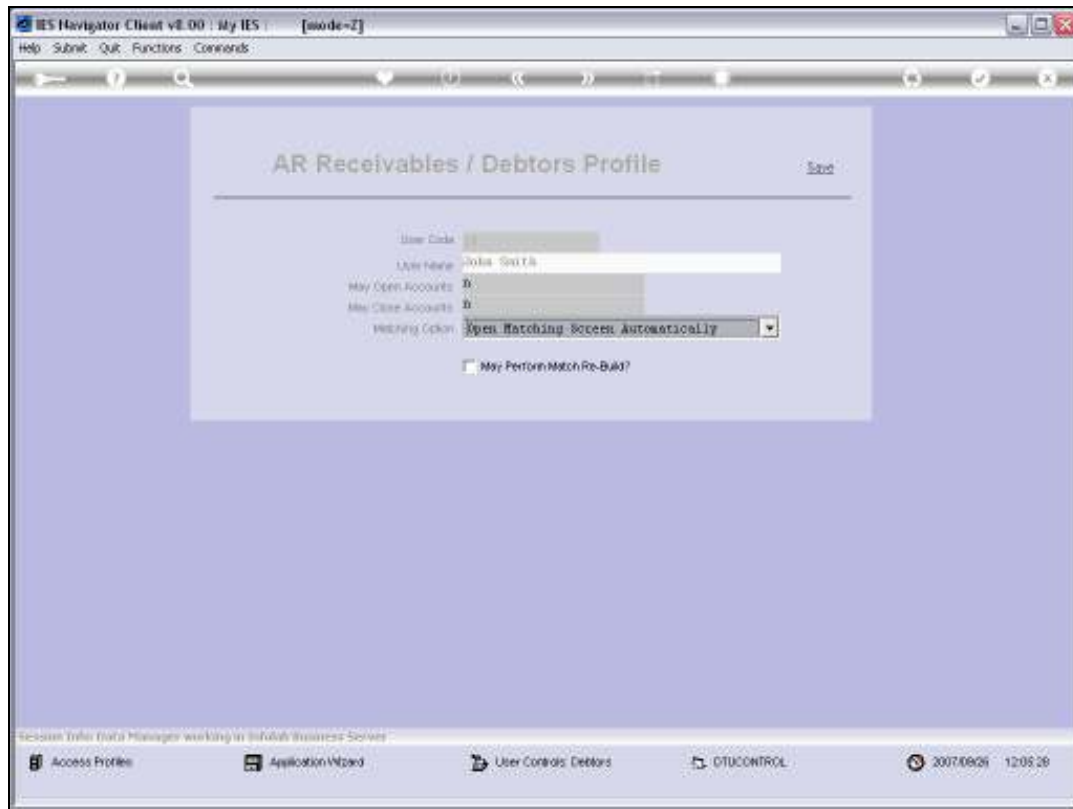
IES Navigator Client v8.00 : My IES : [mode=Z]

Help Submit Quit Functions Commands

AR Receivables / Debtors Profile

Save

User Code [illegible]

User Name John Smith

May Open Accounts n

May Close Accounts n

Matching Option Open Matching Screen Automatically

May Perform Match Re-Build?

Session Info: Data Manager working in Infolab Business Server

Access Profiles

Application Wizard

User Controls: Debtors

DTUCONTROL

2007/08/26 12:05:28